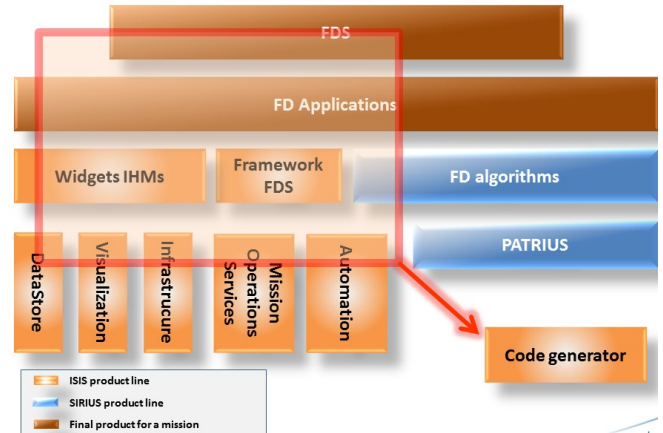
FDS

FD Applications

Widgets IHMs

Framework FDS

FD algorithms

PATRIUS

DataStore

Visualization

Infrastrucure

Mission Operations Services

Automation

Code generator

ISIS product line

SIRIUS product line

Final product for a mission